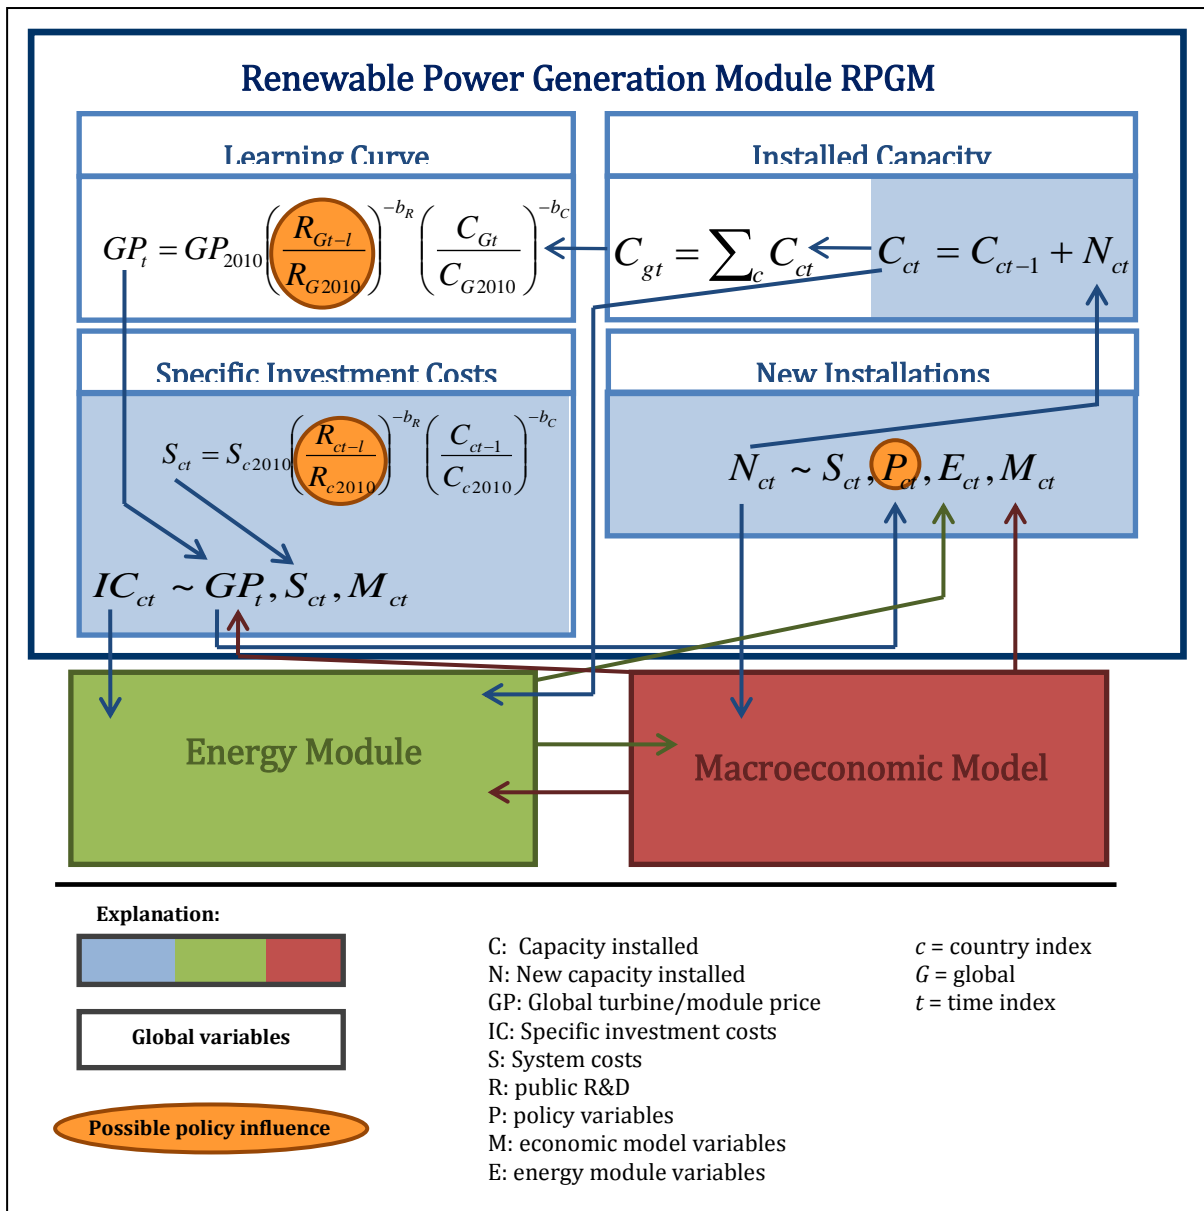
Renewable Power Generation Module RPGM

Learning Curve

$GP_t = GP_{2010}\left(\frac{R_{Gt-l}}{R_{G2010}}\right)^{-b_R}\left(\frac{C_{Gt}}{C_{G2010}}\right)^{-b_C}$

Installed Capacity

$C_{gt} = \sum_c C_{ct}$

$C_{ct} = C_{ct-1} + N_{ct}$

Specific Investment Costs

$S_{ct} = S_{c2010}\left(\frac{R_{ct-l}}{R_{c2010}}\right)^{-b_R}\left(\frac{C_{ct-1}}{C_{c2010}}\right)^{-b_C}$

$IC_{ct} \sim GP_t, S_{ct}, M_{ct}$

New Installations

$N_{ct} \sim S_{ct}, P_{ct}, E_{ct}, M_{ct}$

Energy Module

Macroeconomic Model

Explanation:

Global variables

Possible policy influence

C: Capacity installed
N: New capacity installed
GP: Global turbine/module price
IC: Specific investment costs
S: System costs
R: public R&D
P: policy variables
M: economic model variables
E: energy module variables

$c$ = country index
$G$ = global
$t$ = time index